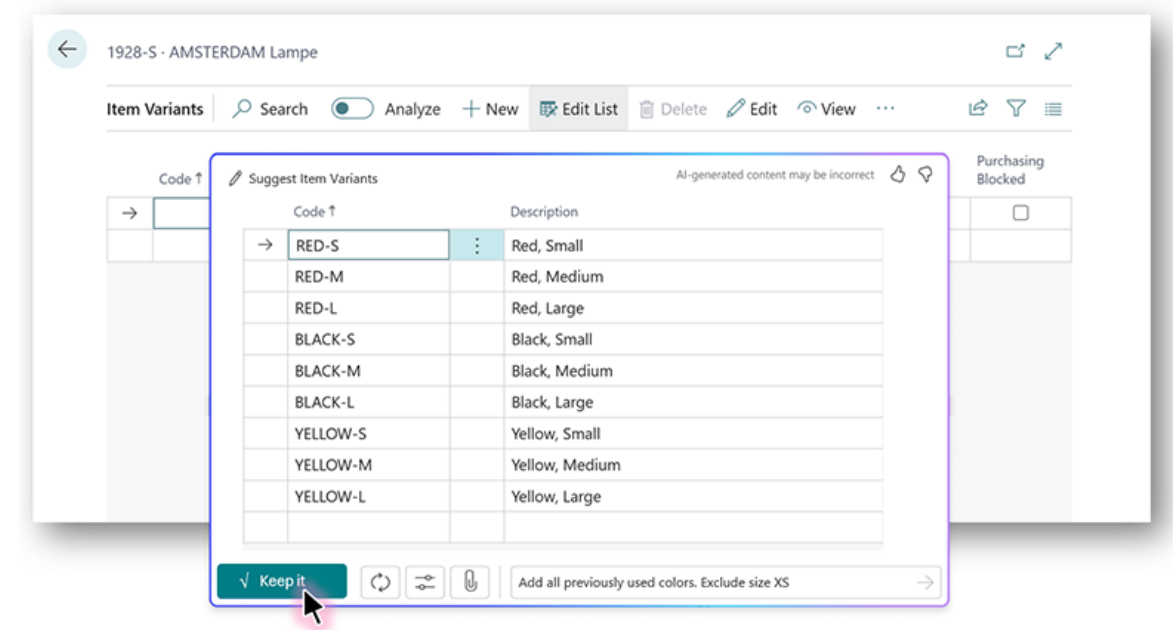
1928-S · AMSTERDAM Lampe

Item Variants | Search | Analyze | + New | Edit List | Delete | Edit | View | ···

Code ↑

Purchasing Blocked

Suggest Item Variants

AI-generated content may be incorrect

| Code ↑ | Description |
|---|---|
| RED-S | Red, Small |
| RED-M | Red, Medium |
| RED-L | Red, Large |
| BLACK-S | Black, Small |
| BLACK-M | Black, Medium |
| BLACK-L | Black, Large |
| YELLOW-S | Yellow, Small |
| YELLOW-M | Yellow, Medium |
| YELLOW-L | Yellow, Large |

√ Keep it

Add all previously used colors. Exclude size XS